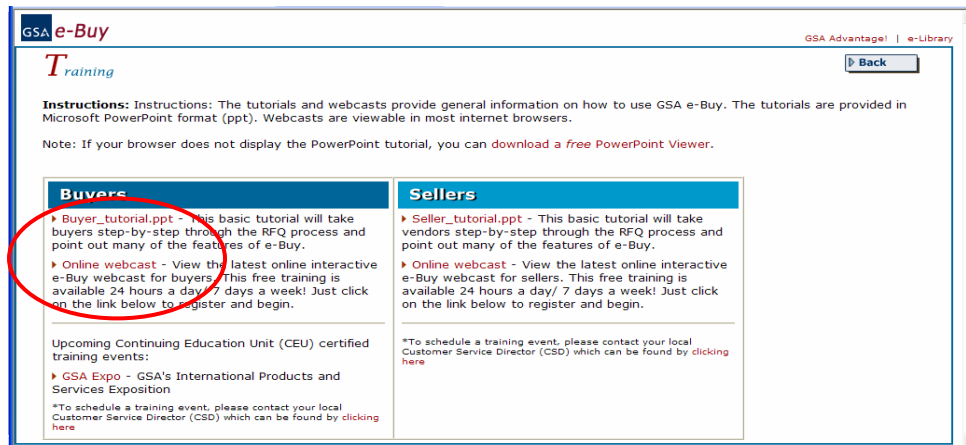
GSA e-Buy

GSA Advantage! | e-Library

Training

Back

Instructions: Instructions: The tutorials and webcasts provide general information on how to use GSA e-Buy. The tutorials are provided in Microsoft PowerPoint format (ppt). Webcasts are viewable in most internet browsers.

Note: If your browser does not display the PowerPoint tutorial, you can download a free PowerPoint Viewer.

Buyers

Buyer_tutorial.ppt - This basic tutorial will take buyers step-by-step through the RFQ process and point out many of the features of e-Buy.

Online webcast - View the latest online interactive e-Buy webcast for buyers. This free training is available 24 hours a day/ 7 days a week! Just click on the link below to register and begin.

Upcoming Continuing Education Unit (CEU) certified training events:

GSA Expo - GSA's International Products and Services Exposition

*To schedule a training event, please contact your local Customer Service Director (CSD) which can be found by clicking here

Sellers

Seller_tutorial.ppt - This basic tutorial will take vendors step-by-step through the RFQ process and point out many of the features of e-Buy.

Online webcast - View the latest online interactive e-Buy webcast for sellers. This free training is available 24 hours a day/ 7 days a week! Just click on the link below to register and begin.

*To schedule a training event, please contact your local Customer Service Director (CSD) which can be found by clicking here